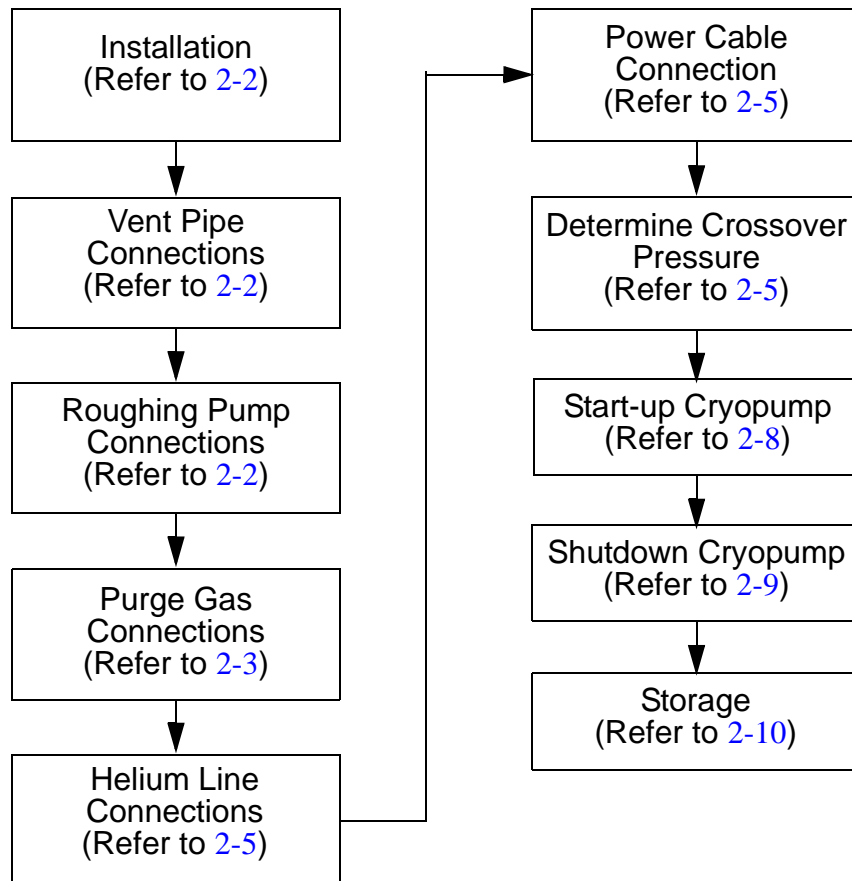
Installation
(Refer to 2-2)

Vent Pipe Connections
(Refer to 2-2)

Roughing Pump Connections
(Refer to 2-2)

Purge Gas Connections
(Refer to 2-3)

Helium Line Connections
(Refer to 2-5)

Power Cable Connection
(Refer to 2-5)

Determine Crossover Pressure
(Refer to 2-5)

Start-up Cryopump
(Refer to 2-8)

Shutdown Cryopump
(Refer to 2-9)

Storage
(Refer to 2-10)